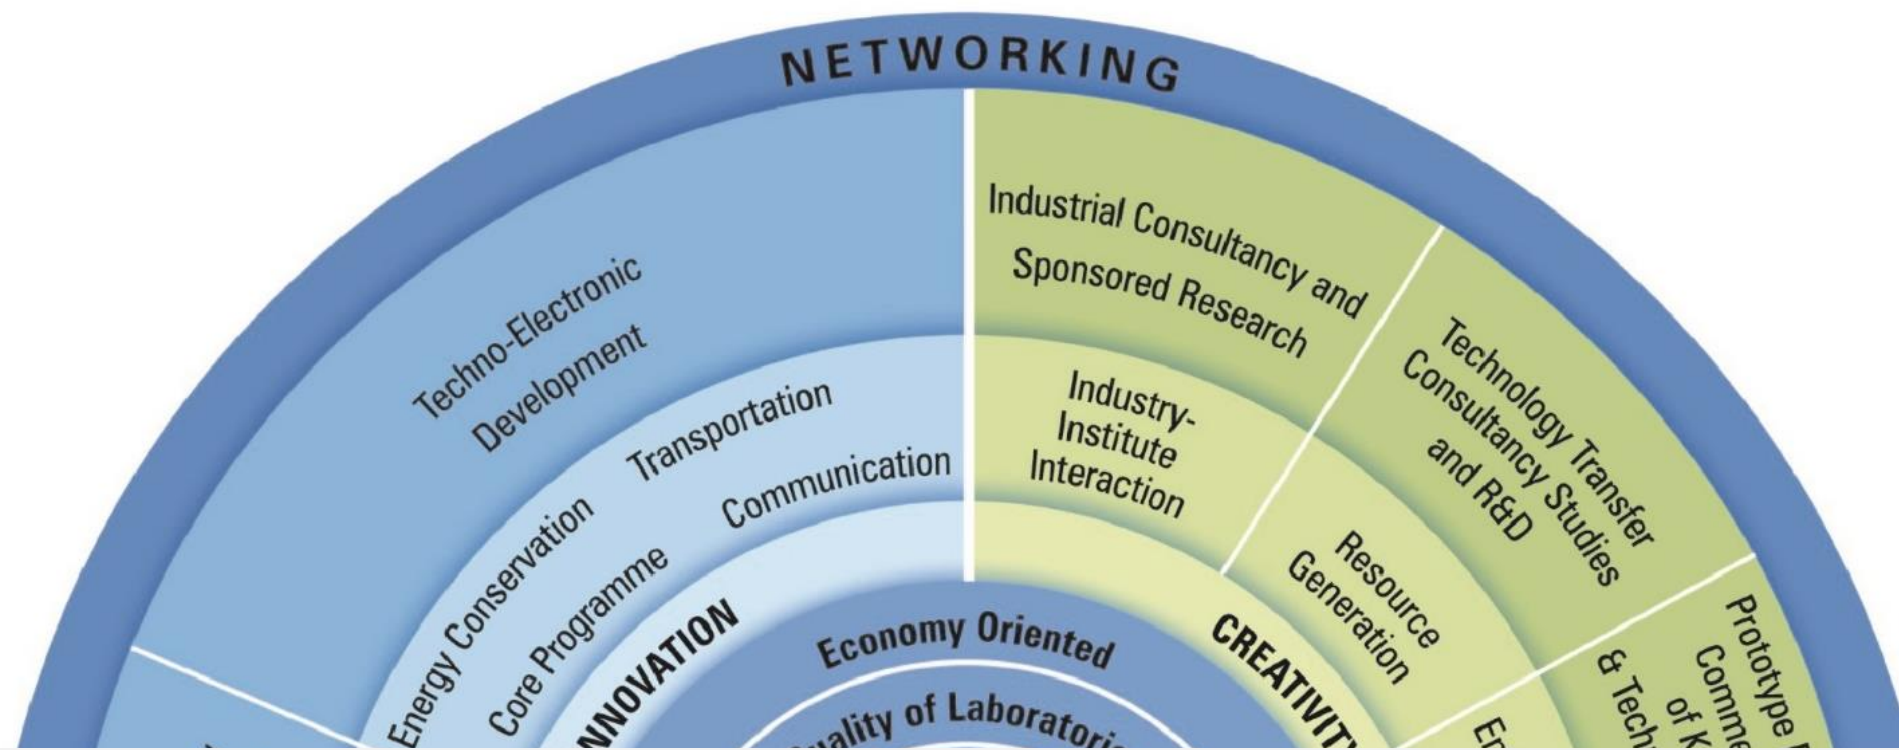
NETWORKING

Techno-Electronic Development

Transportation

Energy Conservation

Communication

Core Programme

INNOVATION

Economy Oriented

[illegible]uality of Laborator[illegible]

Industrial Consultancy and Sponsored Research

Industry-Institute Interaction

Technology Transfer Consultancy Studies and R&D

Resource Generation

CREATIVIT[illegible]

Prototype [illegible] Comme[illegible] of K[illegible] & Tech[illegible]

En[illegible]